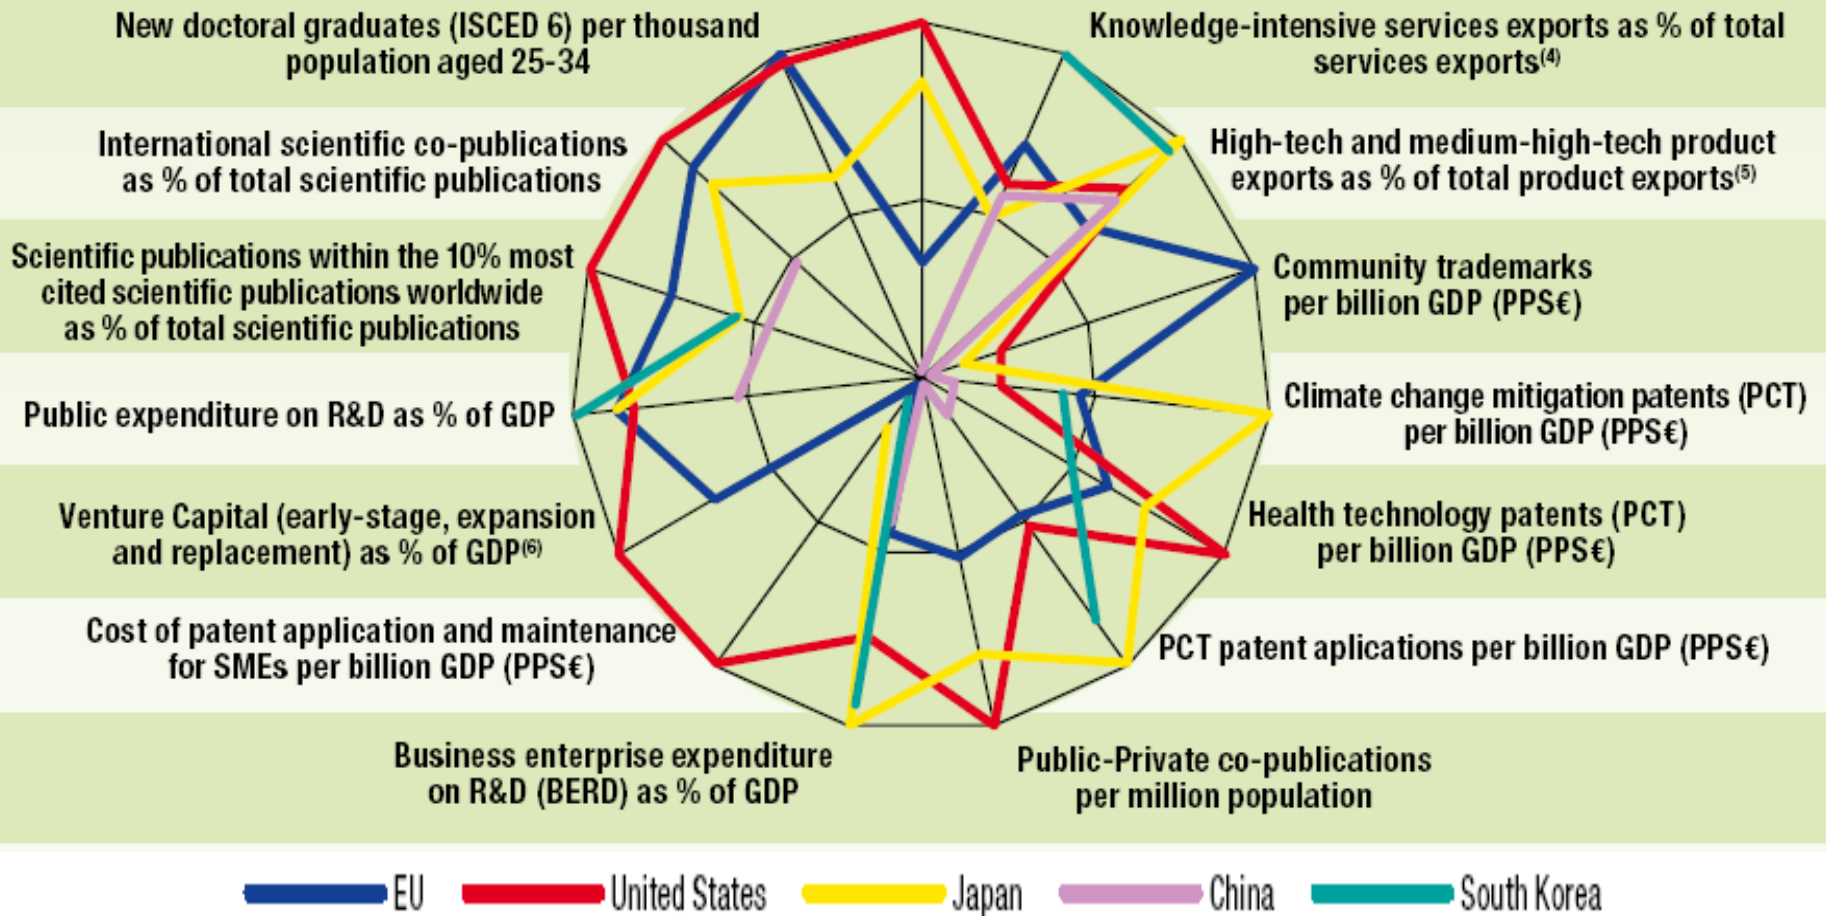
New doctoral graduates (ISCED 6) per thousand population aged 25-34

Knowledge-intensive services exports as % of total services exports$^{(4)}$

International scientific co-publications as % of total scientific publications

High-tech and medium-high-tech product exports as % of total product exports$^{(5)}$

Scientific publications within the 10% most cited scientific publications worldwide as % of total scientific publications

Community trademarks per billion GDP (PPS€)

Public expenditure on R&D as % of GDP

Climate change mitigation patents (PCT) per billion GDP (PPS€)

Venture Capital (early-stage, expansion and replacement) as % of GDP$^{(6)}$

Health technology patents (PCT) per billion GDP (PPS€)

Cost of patent application and maintenance for SMEs per billion GDP (PPS€)

PCT patent aplications per billion GDP (PPS€)

Business enterprise expenditure on R&D (BERD) as % of GDP

Public-Private co-publications per million population

EU United States Japan China South Korea